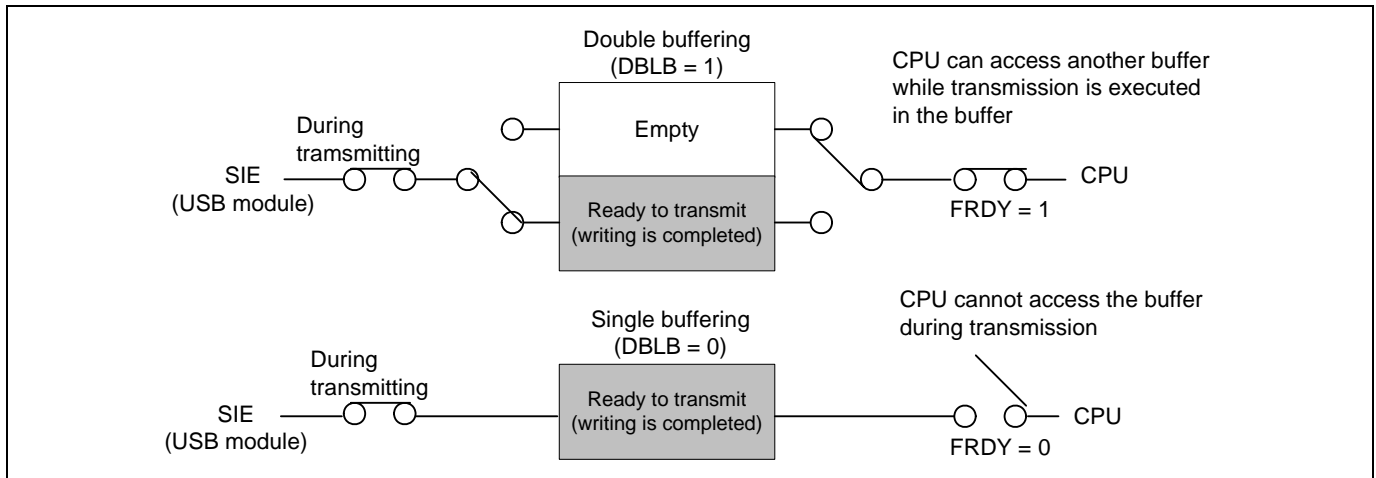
Double buffering (DBLB = 1)

CPU can access another buffer while transmission is executed in the buffer

During tramsmitting

SIE (USB module)

Empty

Ready to transmit (writing is completed)

CPU

FRDY = 1

CPU cannot access the buffer during transmission

Single buffering (DBLB = 0)

During tramsmitting

SIE (USB module)

Ready to transmit (writing is completed)

CPU

FRDY = 0